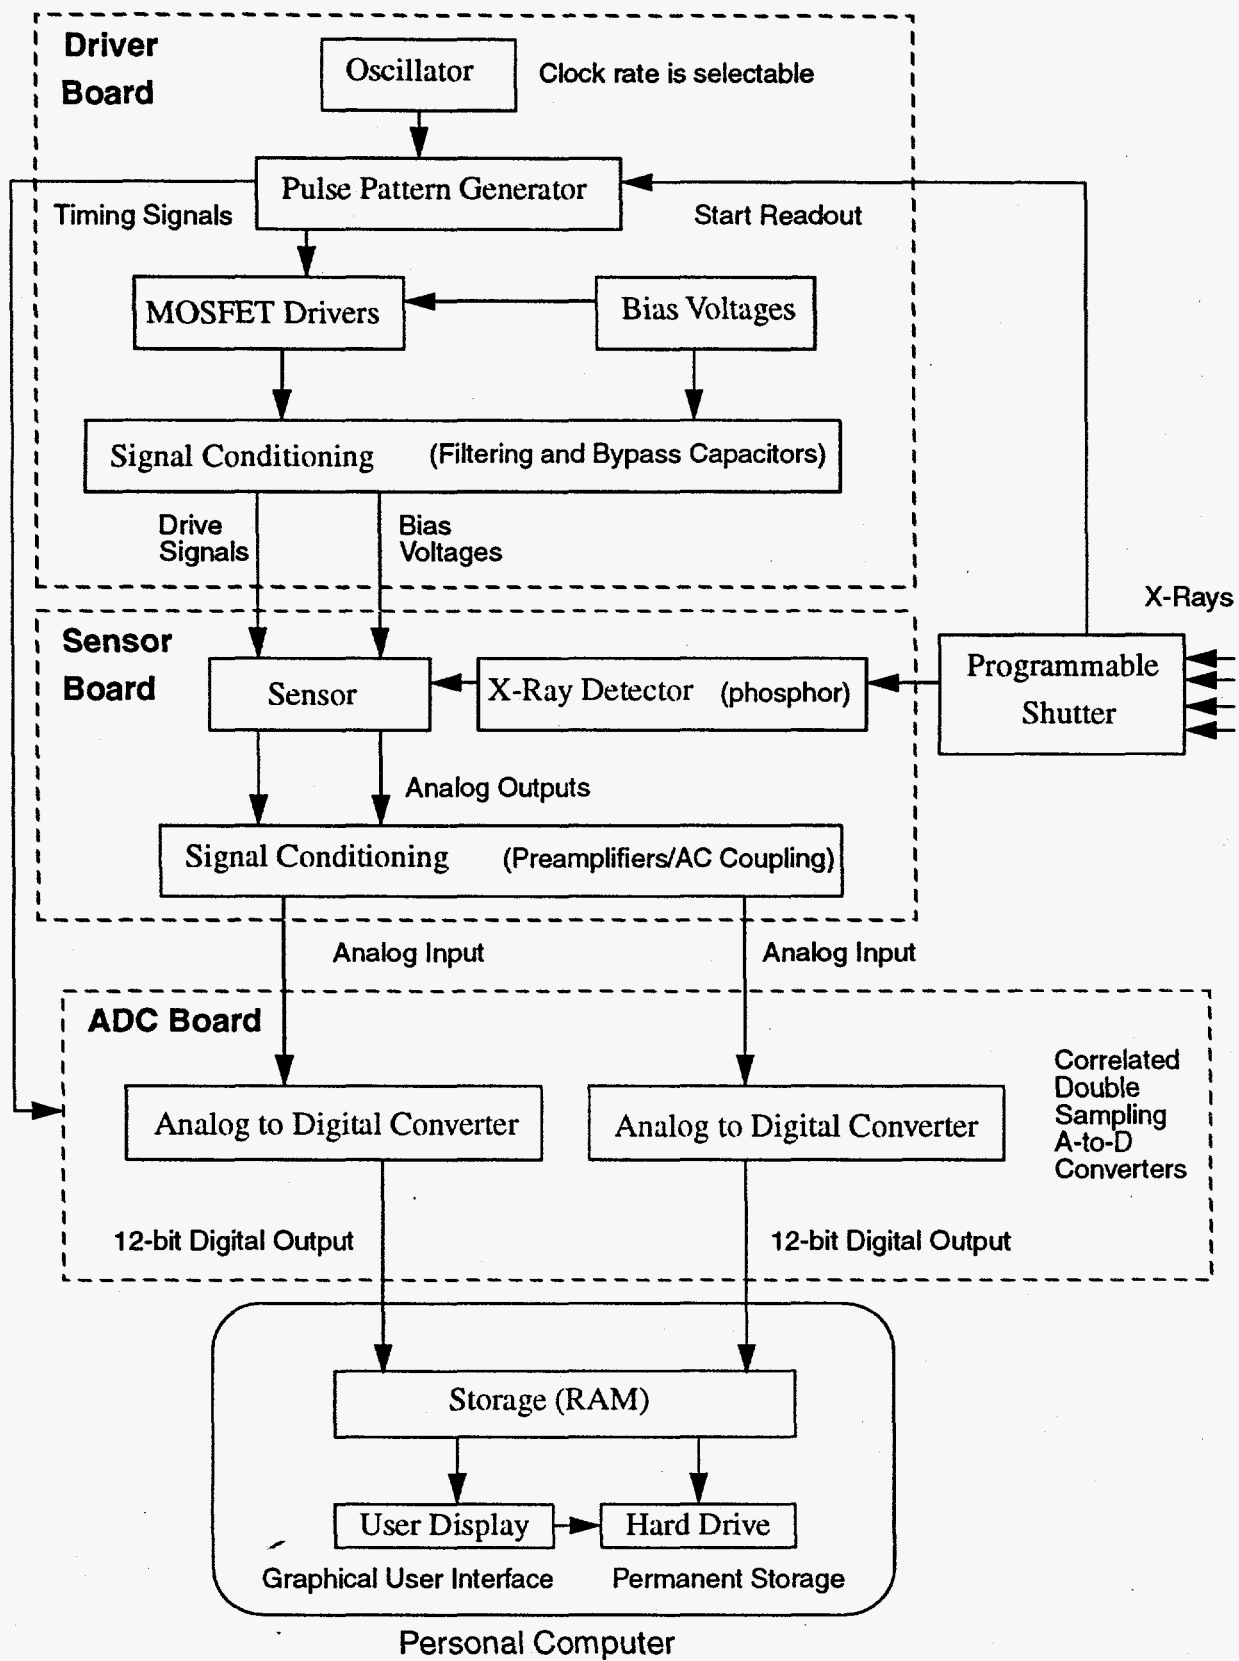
Driver Board

Oscillator

Clock rate is selectable

Pulse Pattern Generator

Timing Signals

Start Readout

MOSFET Drivers

Bias Voltages

Signal Conditioning (Filtering and Bypass Capacitors)

Drive Signals

Bias Voltages

X-Rays

Sensor Board

Sensor

X-Ray Detector (phosphor)

Programmable Shutter

Analog Outputs

Signal Conditioning (Preamplifiers/AC Coupling)

Analog Input

Analog Input

ADC Board

Correlated Double Sampling A-to-D Converters

Analog to Digital Converter

Analog to Digital Converter

12-bit Digital Output

12-bit Digital Output

Storage (RAM)

User Display

Hard Drive

Graphical User Interface

Permanent Storage

Personal Computer